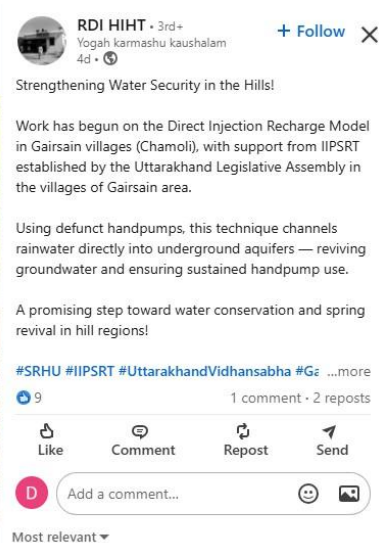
RDI HIHT • 3rd+
Yogah karmashu kaushalam
4d •

+ Follow

Strengthening Water Security in the Hills!

Work has begun on the Direct Injection Recharge Model in Gairsain villages (Chamoli), with support from IIPSRT established by the Uttarakhand Legislative Assembly in the villages of Gairsain area.

Using defunct handpumps, this technique channels rainwater directly into underground aquifers — reviving groundwater and ensuring sustained handpump use.

A promising step toward water conservation and spring revival in hill regions!

#SRHU #IIPSRT #UttarakhandVidhansabha #Ga ...more

9

1 comment • 2 reposts

Like

Comment

Repost

Send

D

Add a comment...

Most relevant